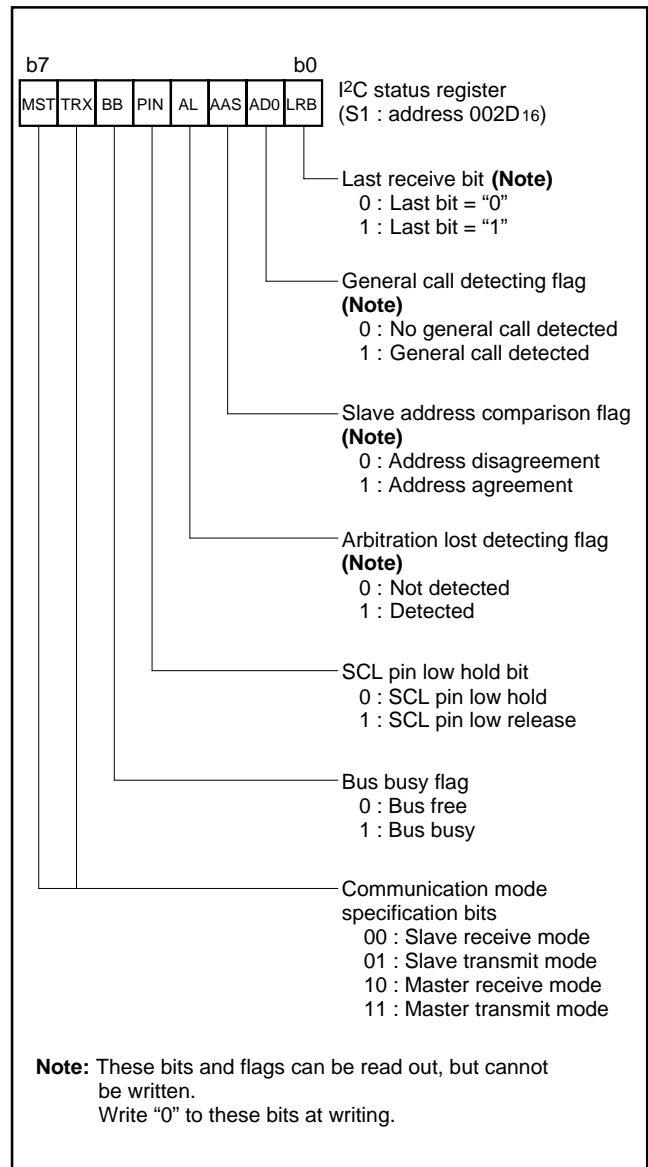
b7 b0

| MST | TRX | BB | PIN | AL | AAS | AD0 | LRB |
|---|---|---|---|---|---|---|---|

$I^2C$ status register
(S1 : address 002D$_{16}$)

Last receive bit **(Note)**
0 : Last bit = “0”
1 : Last bit = “1”

General call detecting flag **(Note)**
0 : No general call detected
1 : General call detected

Slave address comparison flag **(Note)**
0 : Address disagreement
1 : Address agreement

Arbitration lost detecting flag **(Note)**
0 : Not detected
1 : Detected

SCL pin low hold bit
0 : SCL pin low hold
1 : SCL pin low release

Bus busy flag
0 : Bus free
1 : Bus busy

Communication mode specification bits
00 : Slave receive mode
01 : Slave transmit mode
10 : Master receive mode
11 : Master transmit mode

**Note:** These bits and flags can be read out, but cannot be written.
Write “0” to these bits at writing.